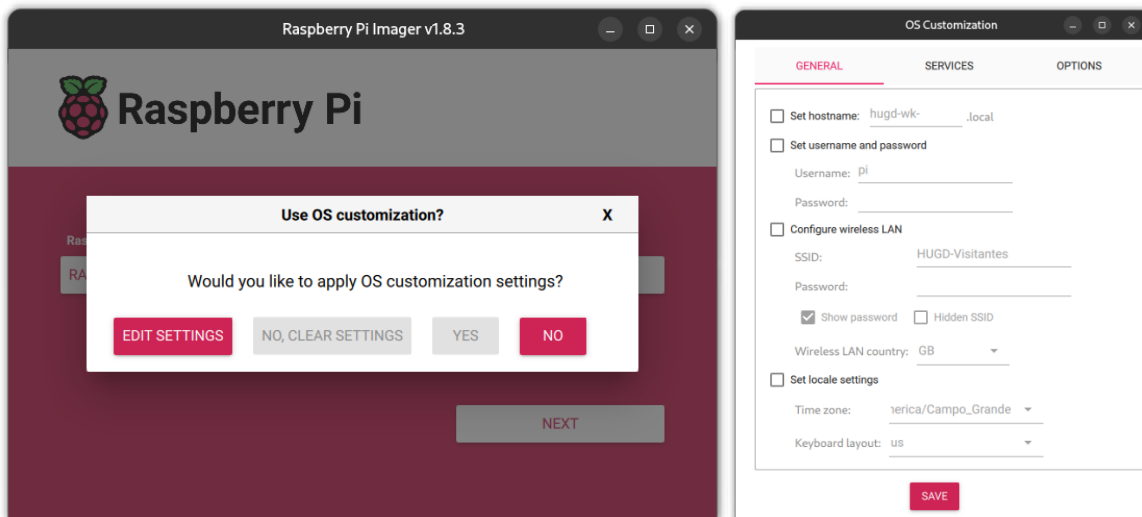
Raspberry Pi Imager v1.8.3

Raspberry Pi

Ras

RA

Use OS customization?

X

Would you like to apply OS customization settings?

EDIT SETTINGS

NO, CLEAR SETTINGS

YES

NO

NEXT

OS Customization

GENERAL

SERVICES

OPTIONS

Set hostname: hugd-wk- .local

Set username and password

Username: pi

Password:

Configure wireless LAN

SSID: HUGD-Visitantes

Password:

Show password

Hidden SSID

Wireless LAN country: GB

Set locale settings

Time zone: ıerica/Campo_Grande

Keyboard layout: us

SAVE